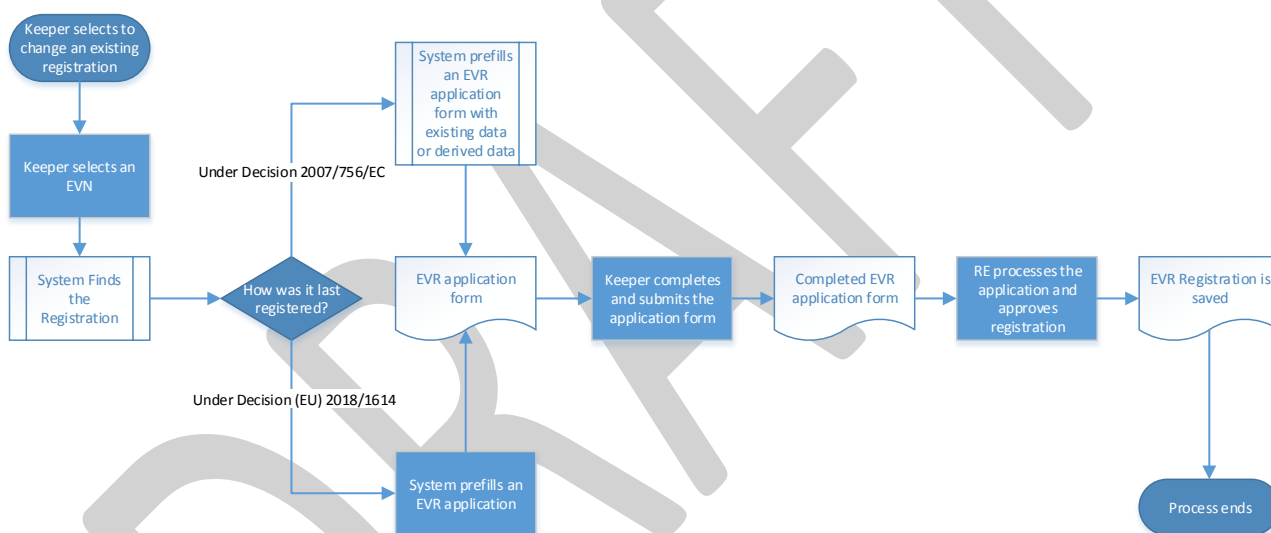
Keeper selects to change an existing registration

Keeper selects an EVN

System Finds the Registration

How was it last registered?

Under Decision 2007/756/EC

System prefills an EVR application form with existing data or derived data

Under Decision (EU) 2018/1614

System prefills an EVR application

EVR application form

Keeper completes and submits the application form

Completed EVR application form

RE processes the application and approves registration

EVR Registration is saved

Process ends

DRAFT